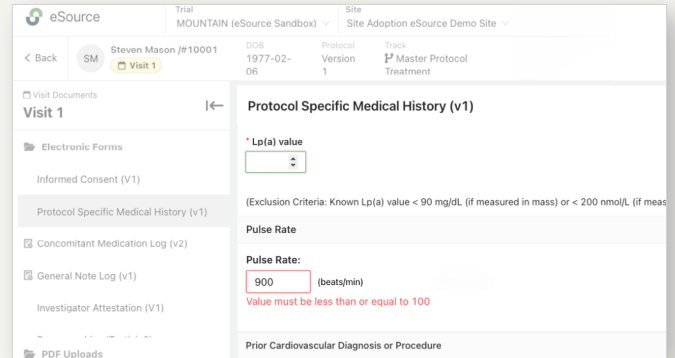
eSource

Trial
MOUNTAIN (eSource Sandbox)

Site
Site Adoption eSource Demo Site

< Back

SM

Steven Mason /#10001

Visit 1

DOB
1977-02-06

Protocol
Version 1

Track
Master Protocol Treatment

Visit Documents
Visit 1

Electronic Forms

Informed Consent (V1)

Protocol Specific Medical History (v1)

Concomitant Medication Log (v2)

General Note Log (v1)

Investigator Attestation (V1)

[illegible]

PDF Uploads

Protocol Specific Medical History (v1)

* Lp(a) value

(Exclusion Criteria: Known Lp(a) value < 90 mg/dL (if measured in mass) or < 200 nmol/L (if meas

Pulse Rate

Pulse Rate:

900

(beats/min)

Value must be less than or equal to 100

Prior Cardiovascular Diagnosis or Procedure